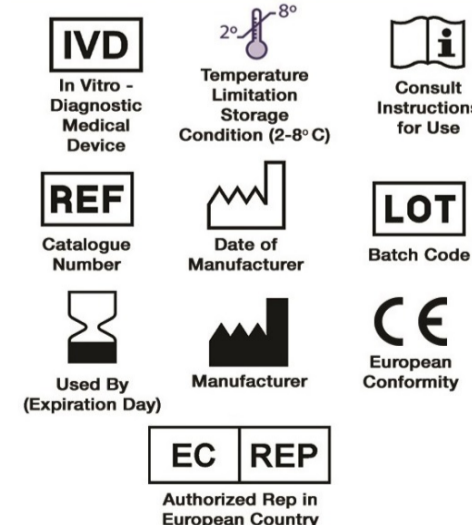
IVD
In Vitro - Diagnostic Medical Device

2° 8°
Temperature Limitation Storage Condition (2-8° C)

i
Consult Instructions for Use

REF
Catalogue Number

Date of Manufacturer

LOT
Batch Code

Used By (Expiration Day)

Manufacturer

CE
European Conformity

EC REP
Authorized Rep in European Country